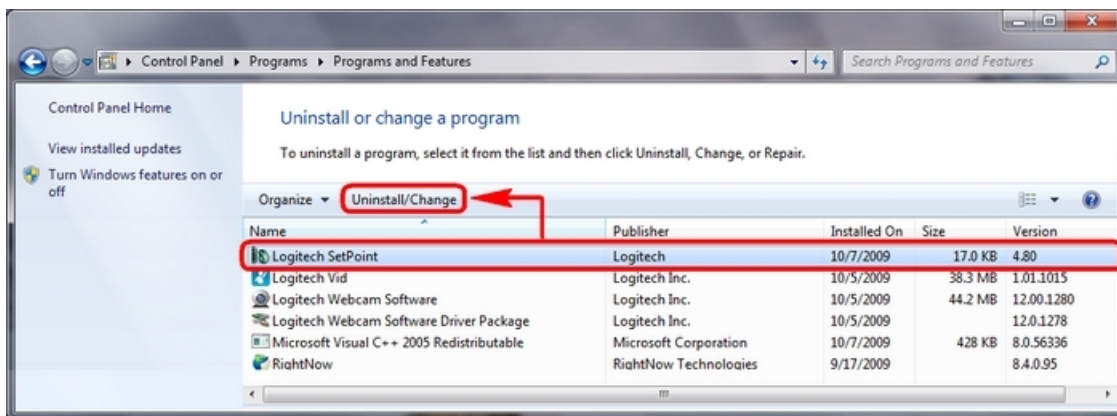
Control Panel ▸ Programs ▸ Programs and Features

Search Programs and Features

Control Panel Home

View installed updates

Turn Windows features on or off

Uninstall or change a program

To uninstall a program, select it from the list and then click Uninstall, Change, or Repair.

Organize ▾ Uninstall/Change

| Name | Publisher | Installed On | Size | Version |
|---|---|---|---|---|
| Logitech SetPoint | Logitech | 10/7/2009 | 17.0 KB | 4.80 |
| Logitech Vid | Logitech Inc. | 10/5/2009 | 38.3 MB | 1.01.1015 |
| Logitech Webcam Software | Logitech Inc. | 10/5/2009 | 44.2 MB | 12.00.1280 |
| Logitech Webcam Software Driver Package | Logitech Inc. | 10/5/2009 | | 12.0.1278 |
| Microsoft Visual C++ 2005 Redistributable | Microsoft Corporation | 10/7/2009 | 428 KB | 8.0.56336 |
| RightNow | RightNow Technologies | 9/17/2009 | | 8.4.0.95 |